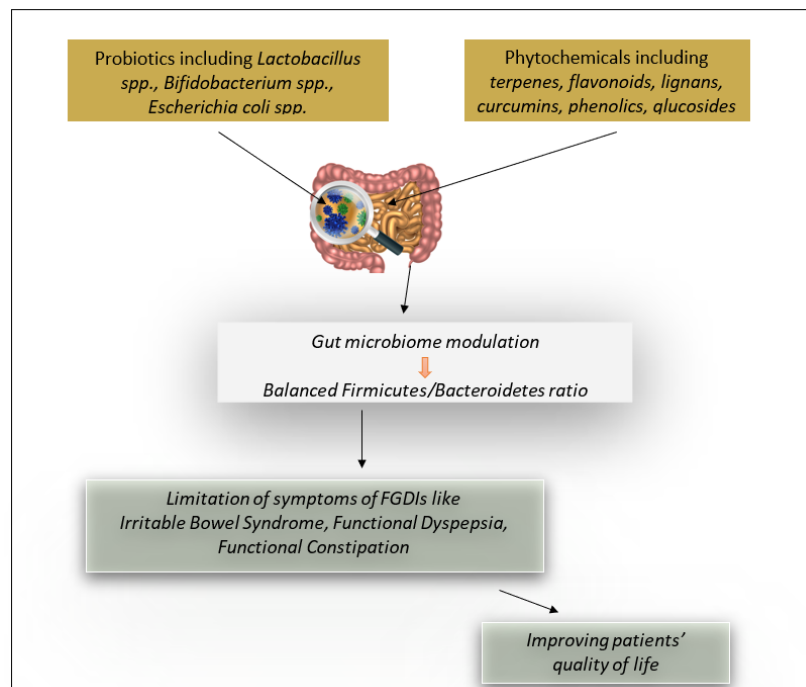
Probiotics including Lactobacillus spp., Bifidobacterium spp., Escherichia coli spp.

Phytochemicals including terpenes, flavonoids, lignans, curcumins, phenolics, glucosides

Gut microbiome modulation

Balanced Firmicutes/Bacteroidetes ratio

Limitation of symptoms of FGDIs like Irritable Bowel Syndrome, Functional Dyspepsia, Functional Constipation

Improving patients' quality of life